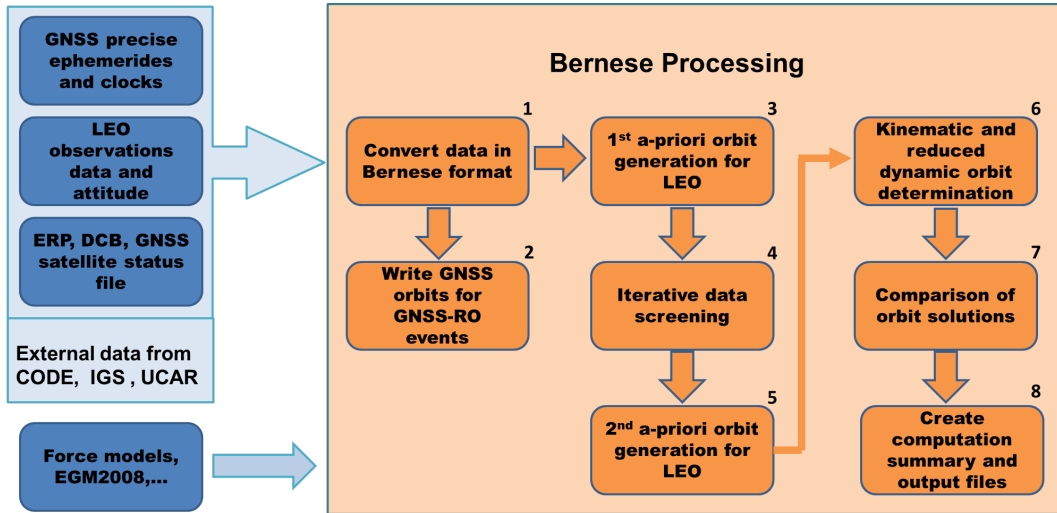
GNSS precise ephemerides and clocks

LEO observations data and attitude

ERP, DCB, GNSS satellite status file

External data from CODE, IGS , UCAR

Force models, EGM2008,...

Bernese Processing

1
Convert data in Bernese format

2
Write GNSS orbits for GNSS-RO events

3
$1^{st}$ a-priori orbit generation for LEO

4
Iterative data screening

5
$2^{nd}$ a-priori orbit generation for LEO

6
Kinematic and reduced dynamic orbit determination

7
Comparison of orbit solutions

8
Create computation summary and output files